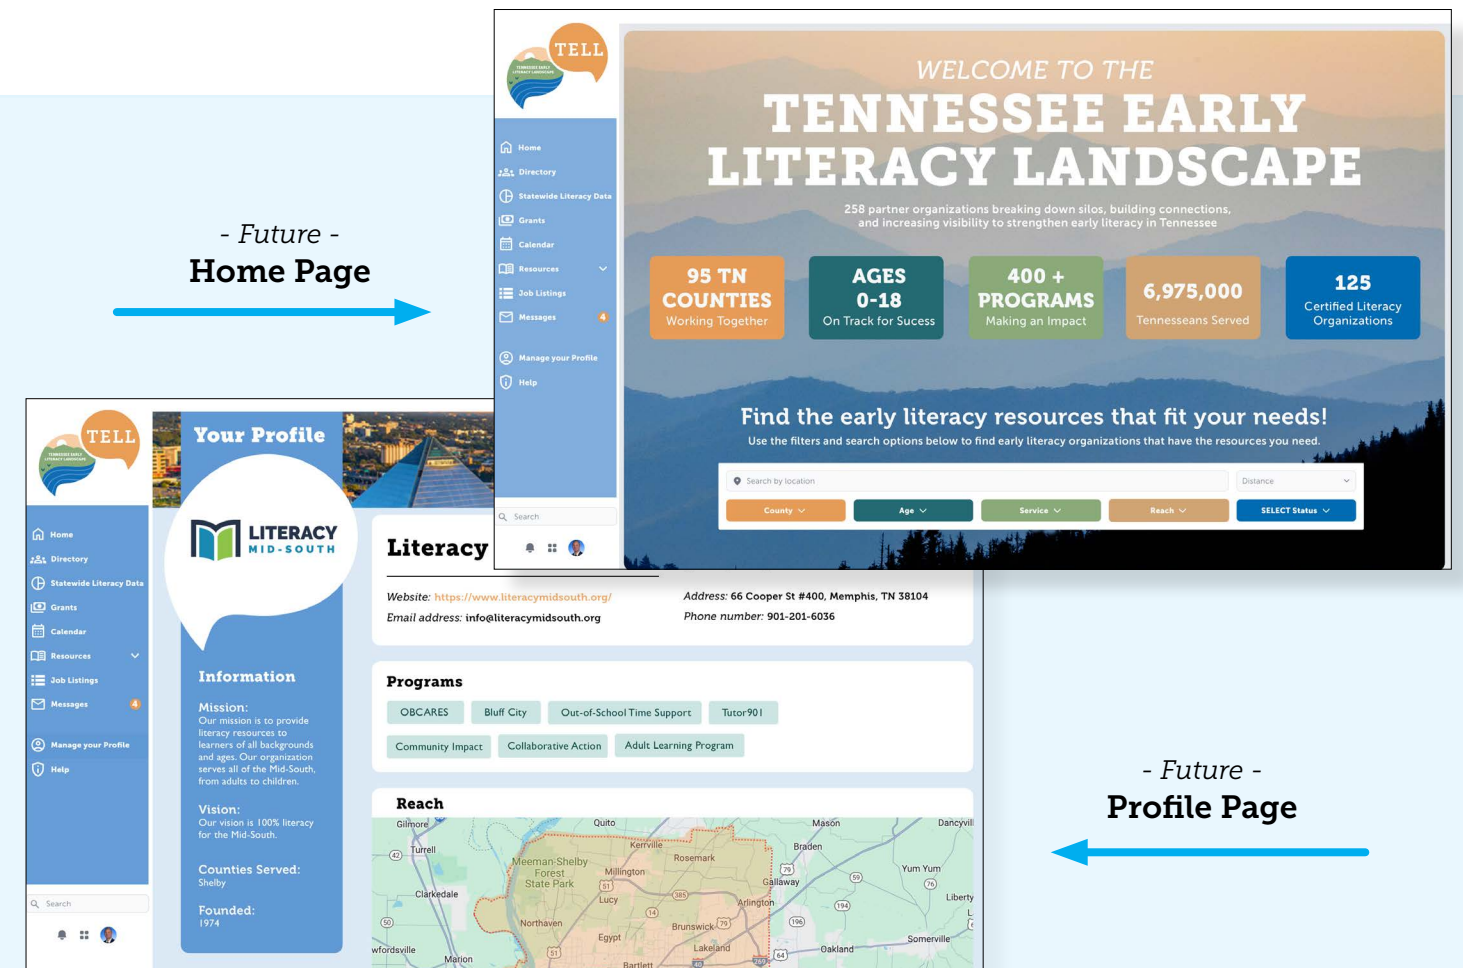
- Future -
Home Page

TELL
TENNESSEE EARLY LITERACY LANDSCAPE

Home
Directory
Statewide Literacy Data
Grants
Calendar
Resources
Job Listings
Messages 4
Manage your Profile
Help

Search

WELCOME TO THE
TENNESSEE EARLY LITERACY LANDSCAPE
258 partner organizations breaking down silos, building connections, and increasing visibility to strengthen early literacy in Tennessee

95 TN COUNTIES
Working Together

AGES 0-18
On Track for Sucess

400 + PROGRAMS
Making an Impact

6,975,000
Tennesseans Served

125
Certified Literacy Organizations

Find the early literacy resources that fit your needs!
Use the filters and search options below to find early literacy organizations that have the resources you need.

Search by location
Distance
County
Age
Service
Reach
SELECT Status

TELL
TENNESSEE EARLY LITERACY LANDSCAPE

Home
Directory
Statewide Literacy Data
Grants
Calendar
Resources
Job Listings
Messages 4
Manage your Profile
Help

Search

Your Profile
LITERACY MID-SOUTH

Information
Mission:
Our mission is to provide literacy resources to learners of all backgrounds and ages. Our organization serves all of the Mid-South, from adults to children.

Vision:
Our vision is 100% literacy for the Mid-South.

Counties Served:
Shelby

Founded:
1974

Literacy

Website: https://www.literacymidsouth.org/
Email address: info@literacymidsouth.org
Address: 66 Cooper St #400, Memphis, TN 38104
Phone number: 901-201-6036

Programs
OBCARES
Bluff City
Out-of-School Time Support
Tutor901
Community Impact
Collaborative Action
Adult Learning Program

Reach
Gilmore
Quito
Mason
Dancyvill
Turrell
Kerrville
Braden
Meeman-Shelby Forest State Park
Rosemark
Millington
Gallaway
Yum Yum
Clarkedale
Lucy
Arlington
Liberty
Brunswick
Northaven
Egypt
Lakeland
Somerville
Oakland
wfordsville
Marion
Bartlett

- Future -
Profile Page